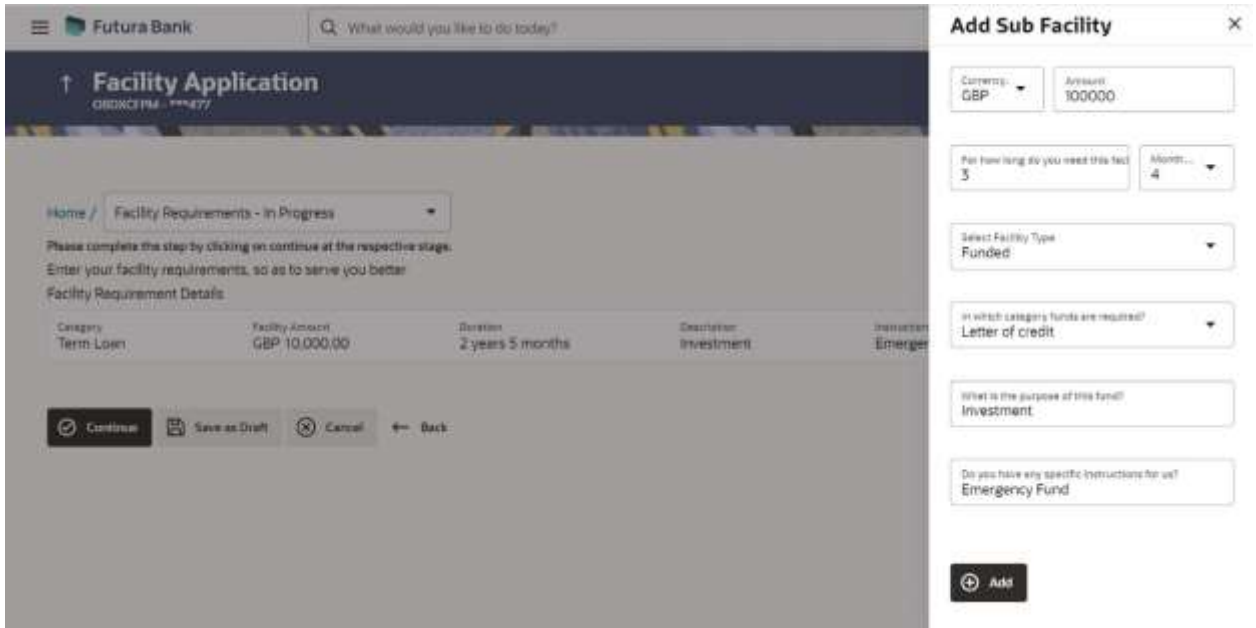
Futura Bank

What would you like to do today?

Facility Application

OBDXCFPM - ***477

Home / Facility Requirements - In Progress

Please complete the step by clicking on continue at the respective stage.

Enter your facility requirements, so as to serve you better

Facility Requirement Details

| Category | Facility Amount | Duration | Description | Instruction |
|---|---|---|---|---|
| Term Loan | GBP 10,000.00 | 2 years 5 months | Investment | Emerger |

Continue Save as Draft Cancel Back

Add Sub Facility

Currency GBP

Amount 100000

For how long do you need this faci 3

Month... 4

Select Facility Type Funded

In which category funds are required? Letter of credit

What is the purpose of this fund? Investment

Do you have any specific instructions for us? Emergency Fund

Add